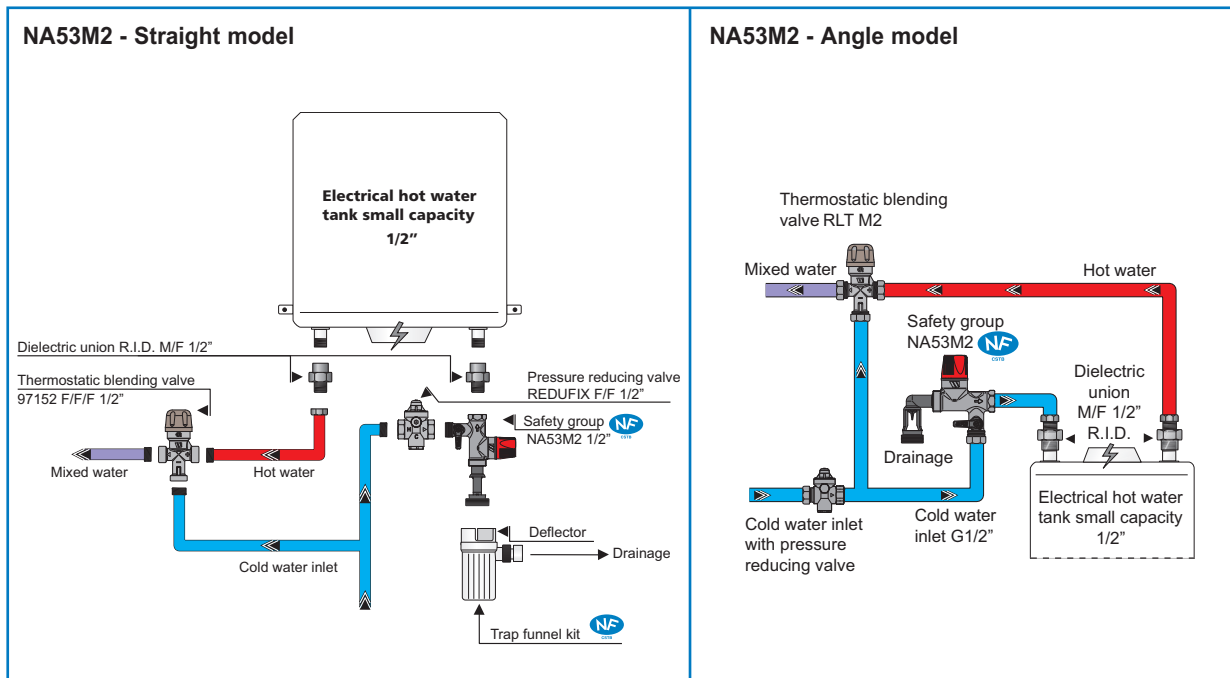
NA53M2 - Straight model

Electrical hot water tank small capacity 1/2"

Dielectric union R.I.D. M/F 1/2"

Thermostatic blending valve 97152 F/F/F 1/2"

Pressure reducing valve REDUFIX F/F 1/2"

Safety group NA53M2 1/2"

NF

Mixed water

Hot water

Cold water inlet

Deflector

Drainage

Trap funnel kit

NF

NA53M2 - Angle model

Thermostatic blending valve RLT M2

Mixed water

Hot water

Safety group NA53M2

NF

Dielectric union M/F 1/2" R.I.D.

Drainage

Cold water inlet with pressure reducing valve

Cold water inlet G1/2"

Electrical hot water tank small capacity 1/2"